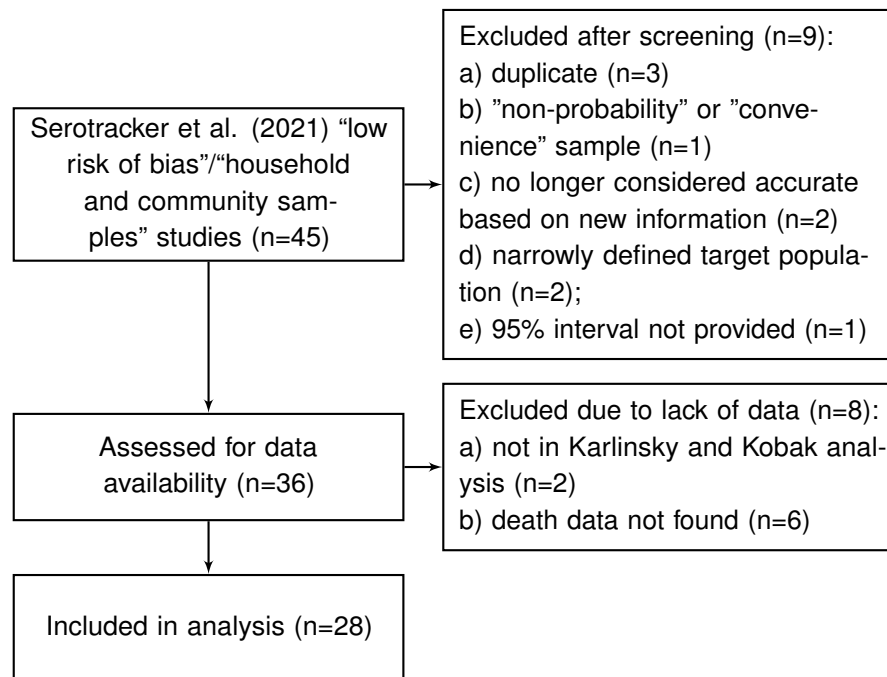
Serotracker et al. (2021) “low risk of bias”/“household and community samples” studies (n=45)

Excluded after screening (n=9):
a) duplicate (n=3)
b) ”non-probability” or ”convenience” sample (n=1)
c) no longer considered accurate based on new information (n=2)
d) narrowly defined target population (n=2);
e) 95% interval not provided (n=1)

Assessed for data availability (n=36)

Excluded due to lack of data (n=8):
a) not in Karlinsky and Kobak analysis (n=2)
b) death data not found (n=6)

Included in analysis (n=28)